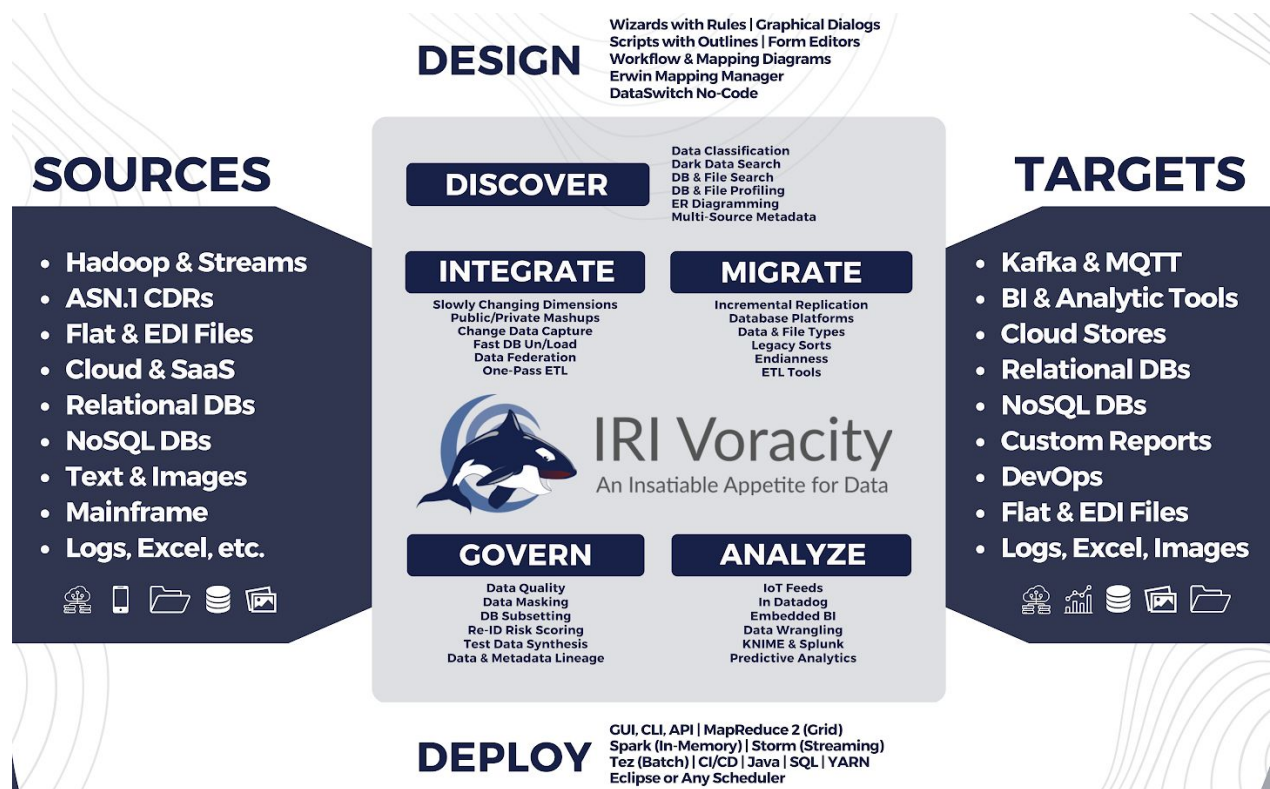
DESIGN

Wizards with Rules | Graphical Dialogs
Scripts with Outlines | Form Editors
Workflow & Mapping Diagrams
Erwin Mapping Manager
DataSwitch No-Code

SOURCES

- Hadoop & Streams
- ASN.1 CDRs
- Flat & EDI Files
- Cloud & SaaS
- Relational DBs
- NoSQL DBs
- Text & Images
- Mainframe
- Logs, Excel, etc.

DISCOVER

Data Classification
Dark Data Search
DB & File Search
DB & File Profiling
ER Diagramming
Multi-Source Metadata

INTEGRATE

Slowly Changing Dimensions
Public/Private Mashups
Change Data Capture
Fast DB Un/Load
Data Federation
One-Pass ETL

MIGRATE

Incremental Replication
Database Platforms
Data & File Types
Legacy Sorts
Endianness
ETL Tools

IRI Voracity
An Insatiable Appetite for Data

GOVERN

Data Quality
Data Masking
DB Subsetting
Re-ID Risk Scoring
Test Data Synthesis
Data & Metadata Lineage

ANALYZE

IoT Feeds
In Datadog
Embedded BI
Data Wrangling
KNIME & Splunk
Predictive Analytics

TARGETS

- Kafka & MQTT
- BI & Analytic Tools
- Cloud Stores
- Relational DBs
- NoSQL DBs
- Custom Reports
- DevOps
- Flat & EDI Files
- Logs, Excel, Images

DEPLOY

GUI, CLI, API | MapReduce 2 (Grid)
Spark (In-Memory) | Storm (Streaming)
Tez (Batch) | CI/CD | Java | SQL | YARN
Eclipse or Any Scheduler